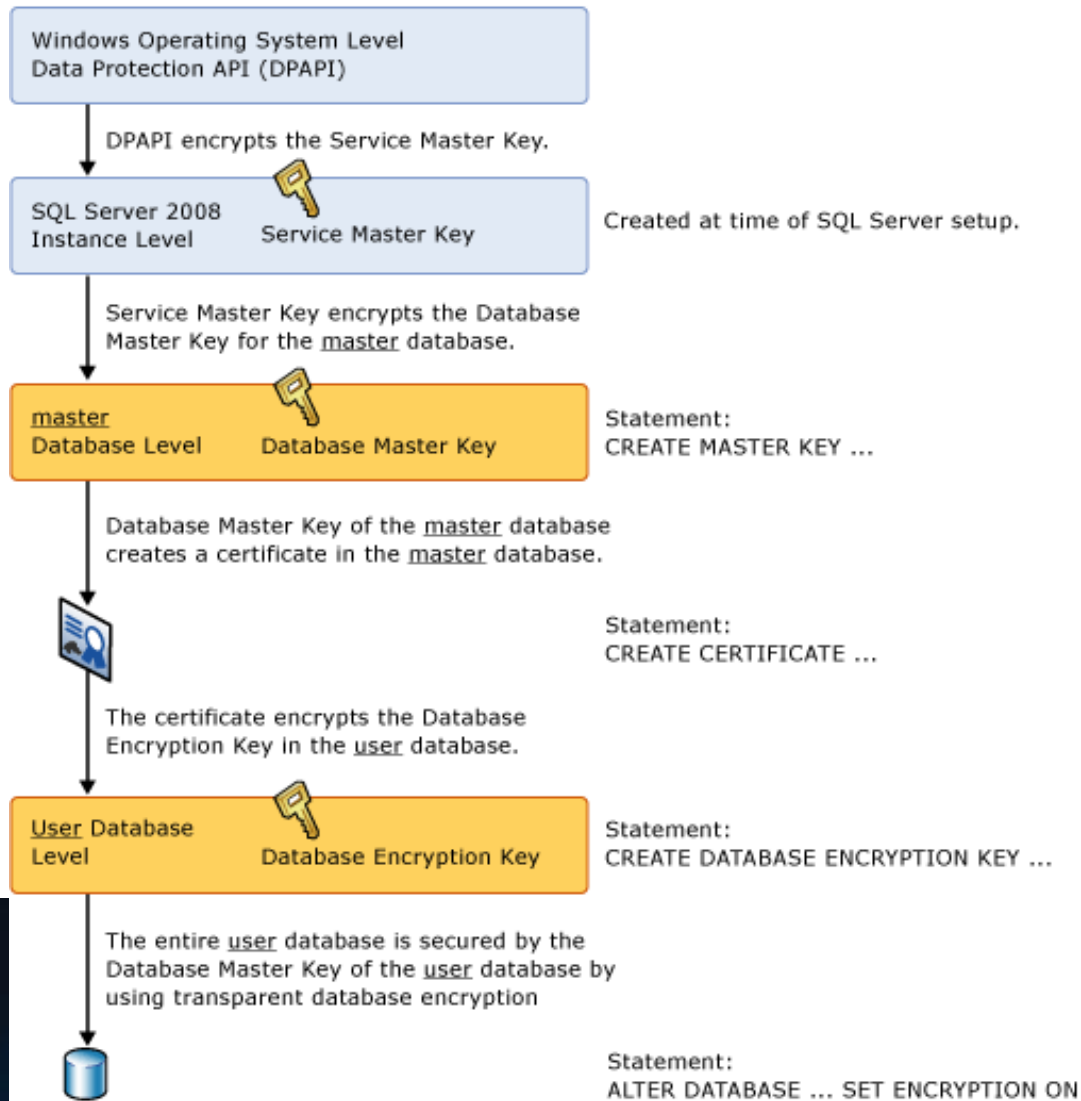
Windows Operating System Level
Data Protection API (DPAPI)

DPAPI encrypts the Service Master Key.

SQL Server 2008
Instance Level

Service Master Key

Created at time of SQL Server setup.

Service Master Key encrypts the Database Master Key for the master database.

master
Database Level

Database Master Key

Statement:
CREATE MASTER KEY ...

Database Master Key of the master database creates a certificate in the master database.

Statement:
CREATE CERTIFICATE ...

The certificate encrypts the Database Encryption Key in the user database.

User Database Level

Database Encryption Key

Statement:
CREATE DATABASE ENCRYPTION KEY ...

The entire user database is secured by the Database Master Key of the user database by using transparent database encryption

Statement:
ALTER DATABASE ... SET ENCRYPTION ON